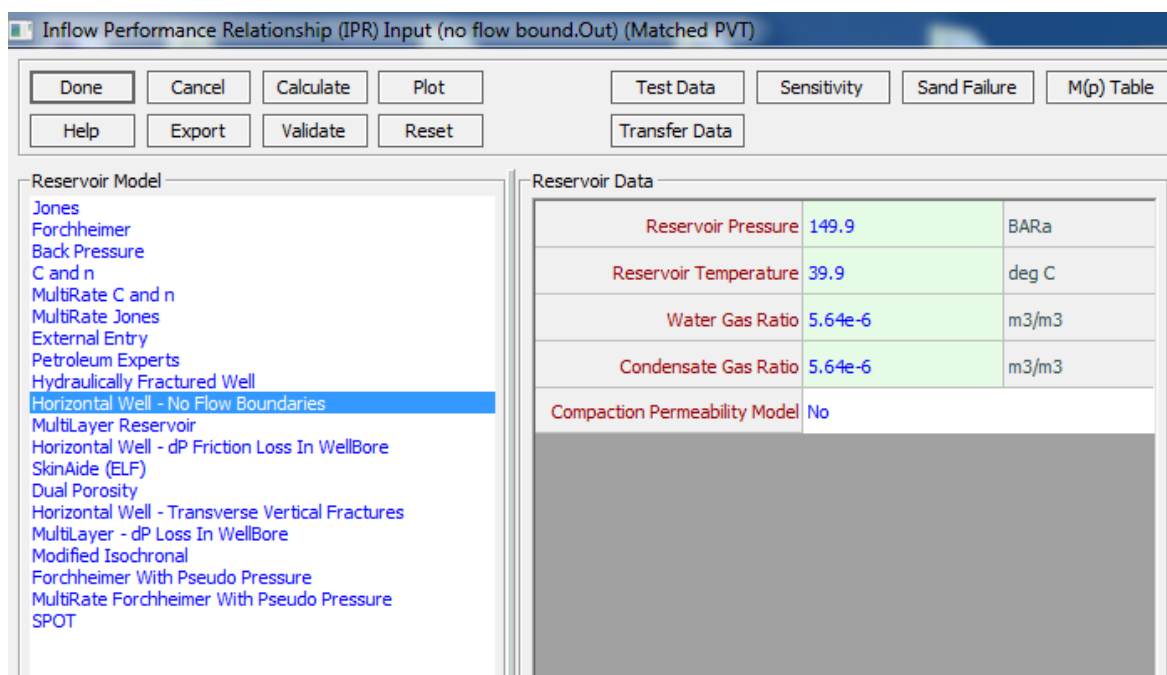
Inflow Performance Relationship (IPR) Input (no flow bound.Out) (Matched PVT)

Done Cancel Calculate Plot Test Data Sensitivity Sand Failure M(p) Table
Help Export Validate Reset Transfer Data

Reservoir Model
Jones
Forchheimer
Back Pressure
C and n
MultiRate C and n
MultiRate Jones
External Entry
Petroleum Experts
Hydraulically Fractured Well
Horizontal Well - No Flow Boundaries
MultiLayer Reservoir
Horizontal Well - dP Friction Loss In WellBore
SkinAide (ELF)
Dual Porosity
Horizontal Well - Transverse Vertical Fractures
MultiLayer - dP Loss In WellBore
Modified Isochronal
Forchheimer With Pseudo Pressure
MultiRate Forchheimer With Pseudo Pressure
SPOT

Reservoir Data

| | | |
|---|---|---|
| Reservoir Pressure | 149.9 | BARa |
| Reservoir Temperature | 39.9 | deg C |
| Water Gas Ratio | 5.64e-6 | m3/m3 |
| Condensate Gas Ratio | 5.64e-6 | m3/m3 |
| Compaction Permeability Model | No | |